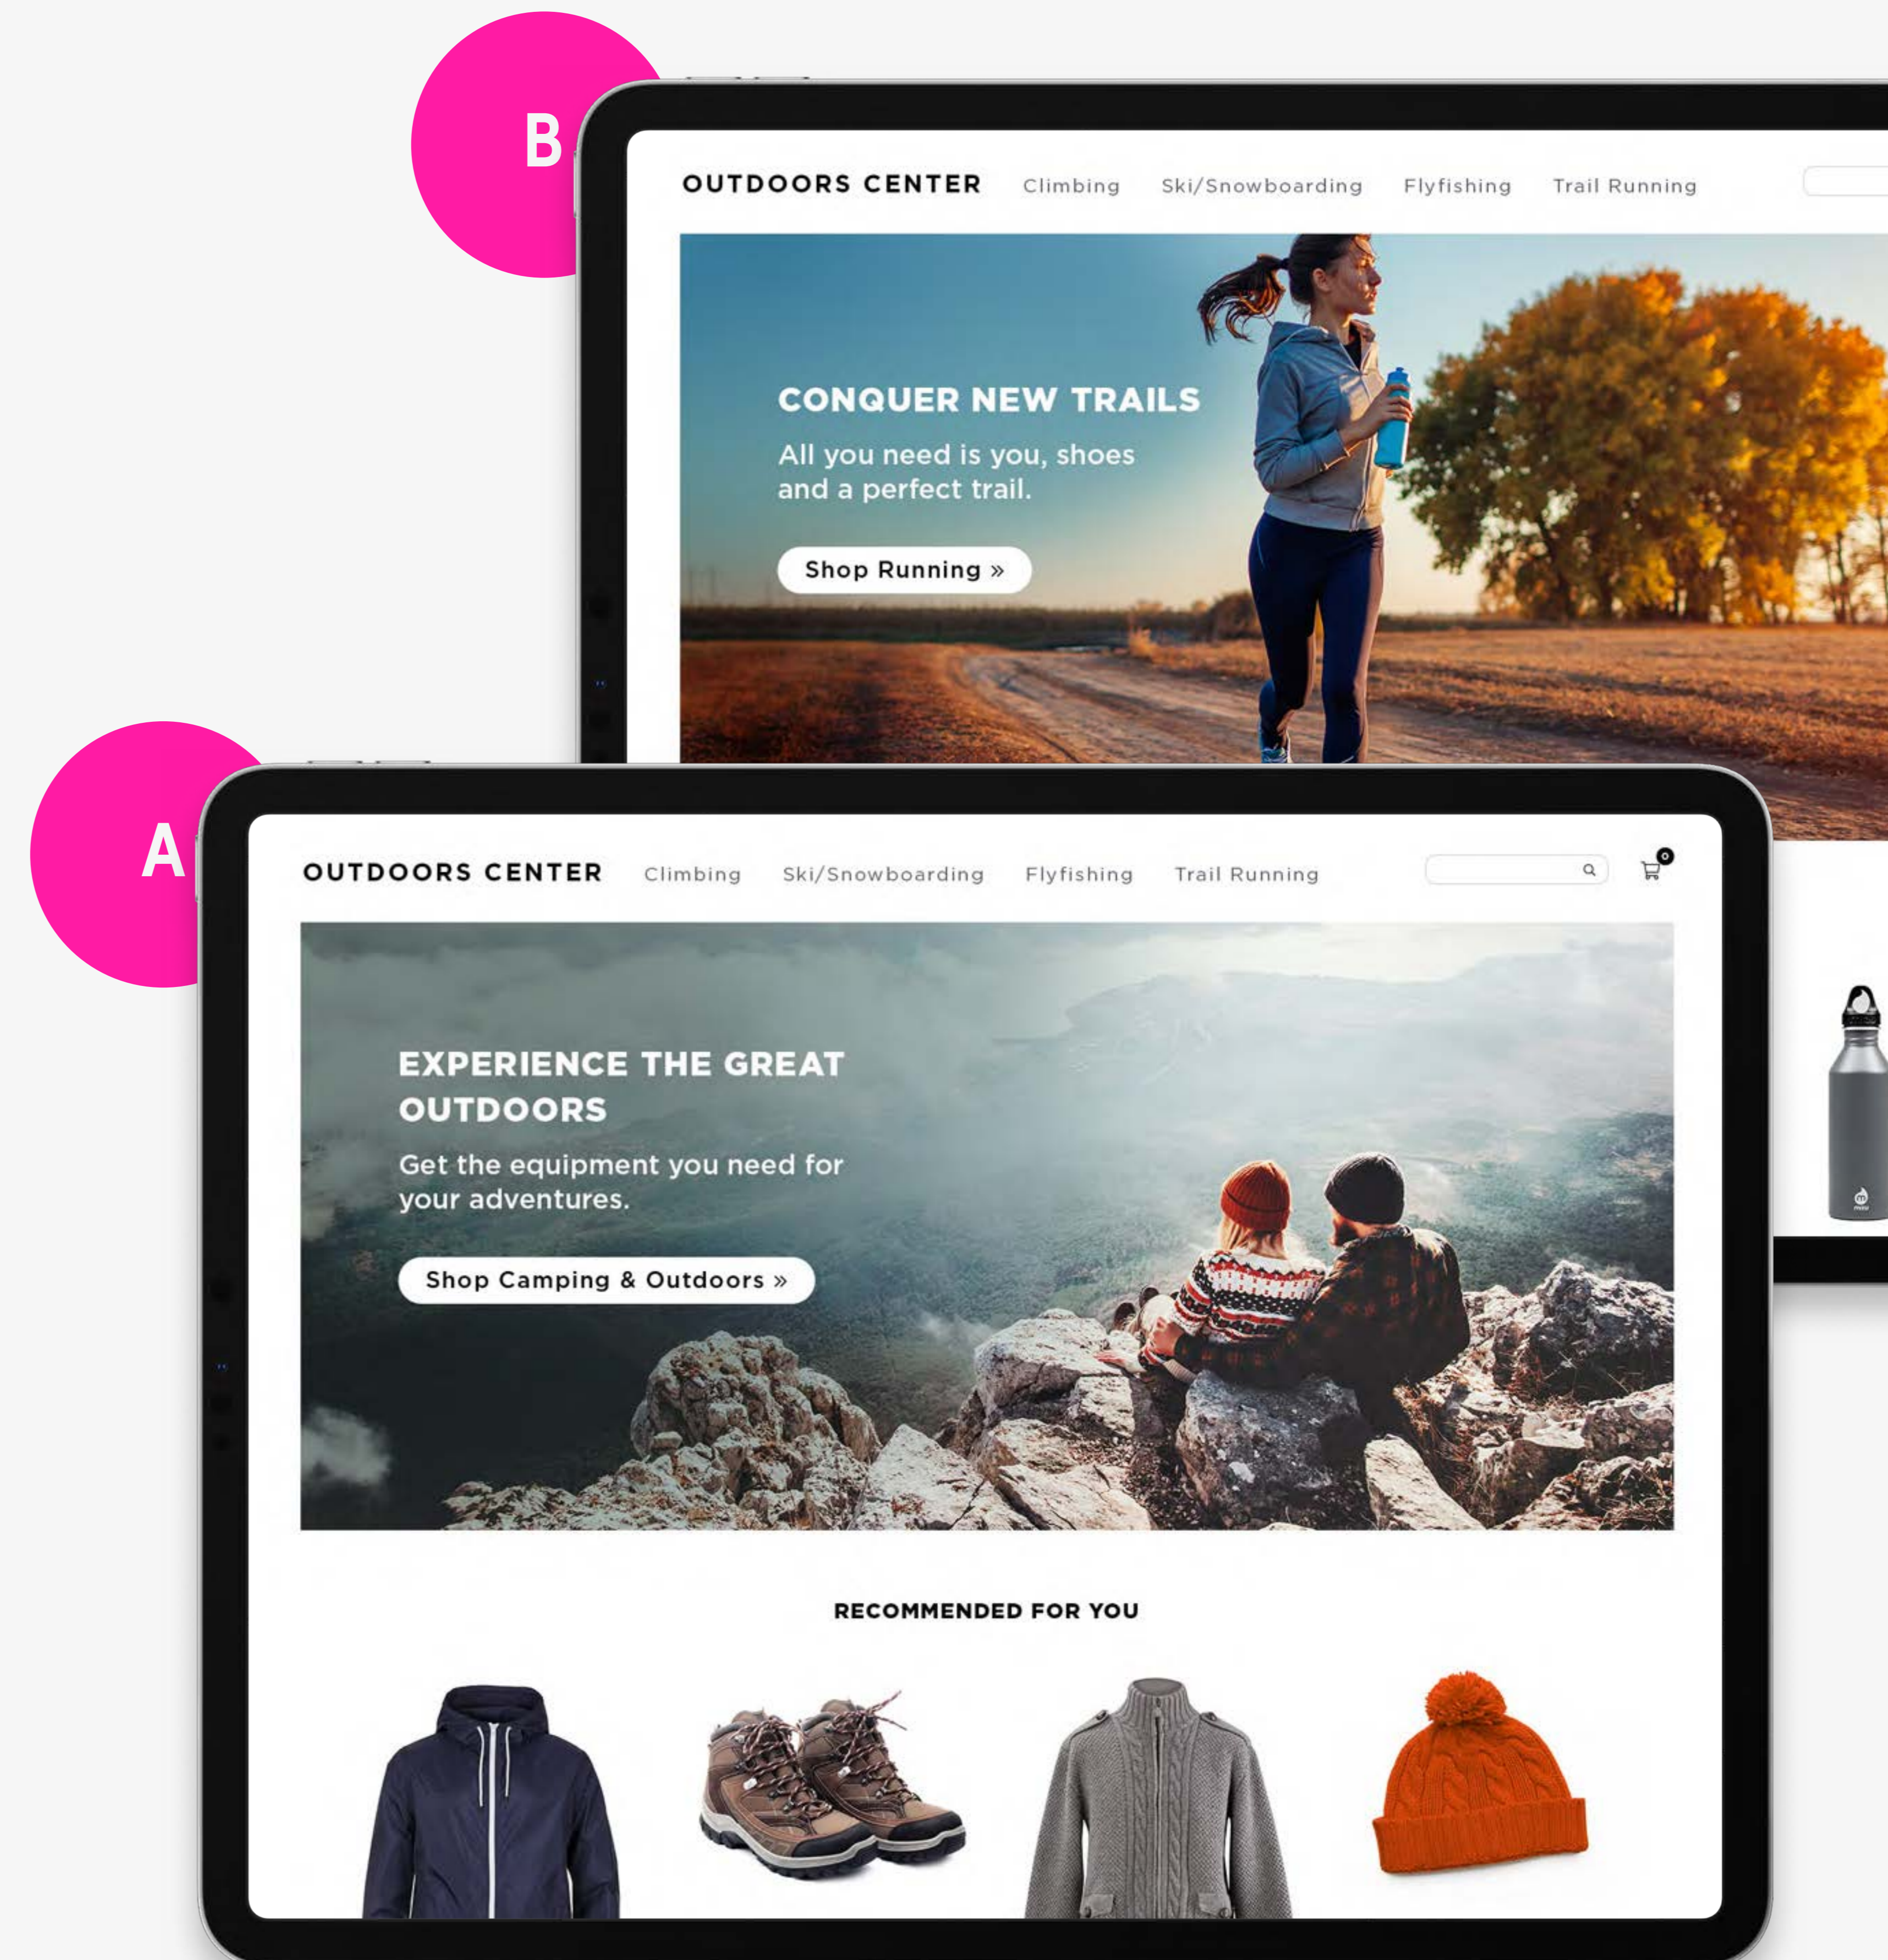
B

OUTDOORS CENTER Climbing Ski/Snowboarding Flyfishing Trail Running

CONQUER NEW TRAILS

All you need is you, shoes and a perfect trail.

Shop Running »

A

OUTDOORS CENTER Climbing Ski/Snowboarding Flyfishing Trail Running

0

EXPERIENCE THE GREAT OUTDOORS

Get the equipment you need for your adventures.

Shop Camping & Outdoors »

RECOMMENDED FOR YOU